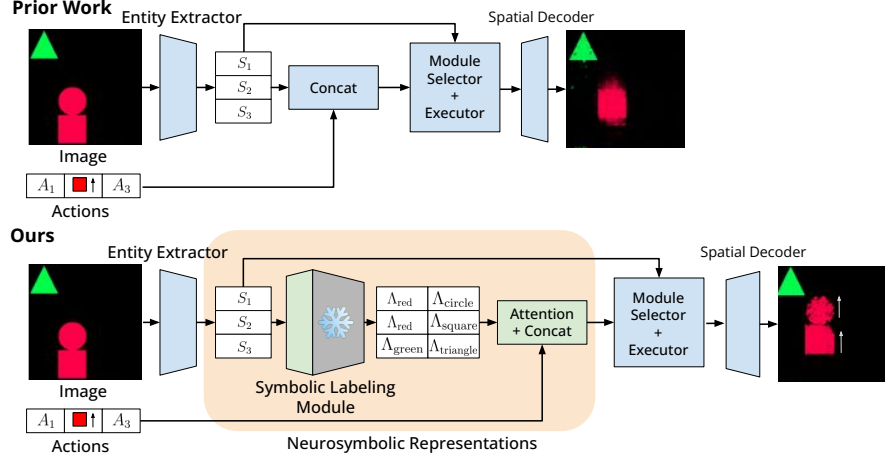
Prior Work

Entity Extractor

$S_1$
$S_2$
$S_3$

Concat

Module Selector + Executor

Spatial Decoder

Image

$A_1$ ↑ $A_3$

Actions

Ours

Entity Extractor

$S_1$
$S_2$
$S_3$

Symbolic Labeling Module

| $\Lambda_{\text{red}}$ | $\Lambda_{\text{circle}}$ |
|---|---|
| $\Lambda_{\text{red}}$ | $\Lambda_{\text{square}}$ |
| $\Lambda_{\text{green}}$ | $\Lambda_{\text{triangle}}$ |

Attention + Concat

Module Selector + Executor

Spatial Decoder

Image

$A_1$ ↑ $A_3$

Actions

Neurosymbolic Representations